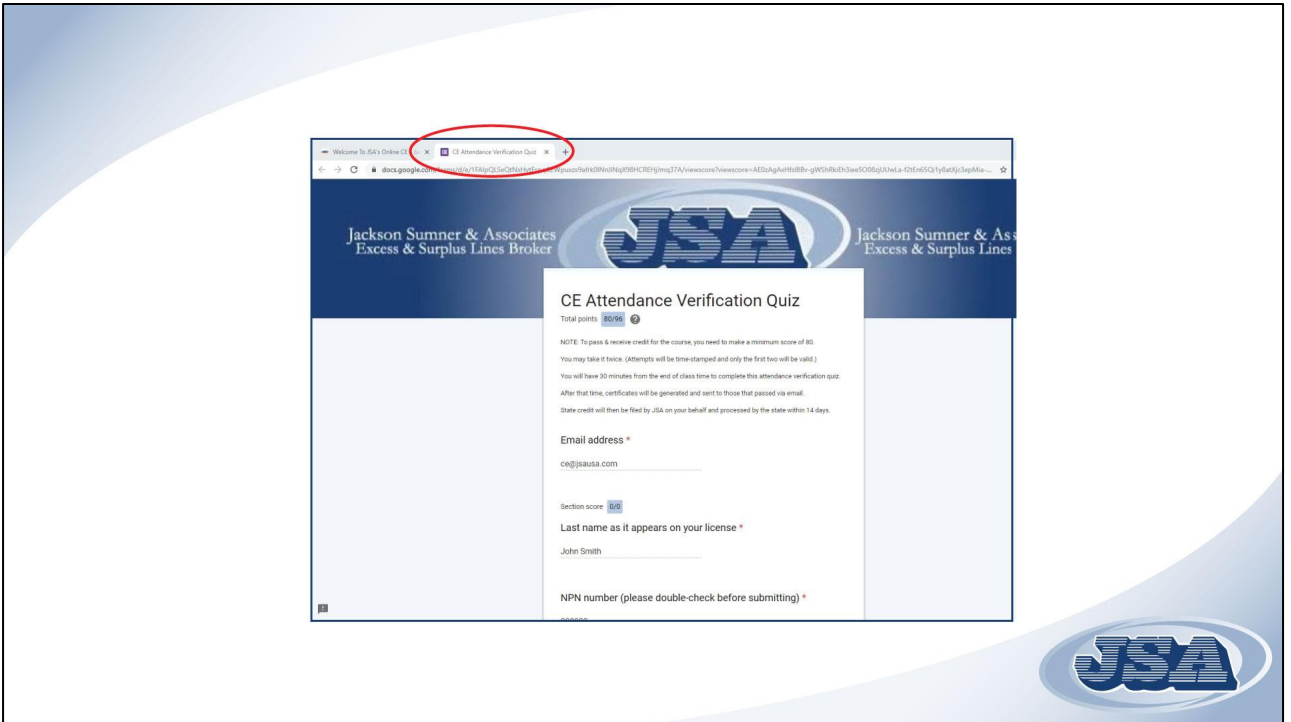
Welcome To JSA's Online CE × CE Attendance Verification Quiz × +

docs.google.com/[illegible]/d/e/1FAIpQLSeQtNsHy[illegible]Wpuxqs9afrk0lNnIlNqX98HCREHj/mq37A/viewscore?viewscore=AE0zAgAvHfslB8v-gWShRkiEh3iee5O08gUUwLa-f2tEn65Qi1y8atXjc3epMia-...

Jackson Sumner & Associates
Excess & Surplus Lines Broker

JSA

Jackson Sumner & As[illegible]
Excess & Surplus Lines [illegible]

CE Attendance Verification Quiz

Total points 80/96

NOTE: To pass & receive credit for the course, you need to make a minimum score of 80.

You may take it twice. (Attempts will be time-stamped and only the first two will be valid.)

You will have 30 minutes from the end of class time to complete this attendance verification quiz.

After that time, certificates will be generated and sent to those that passed via email.

State credit will then be filed by JSA on your behalf and processed by the state within 14 days.

Email address *

ce@jsausa.com

Section score 0/0

Last name as it appears on your license *

John Smith

NPN number (please double-check before submitting) *

JSA